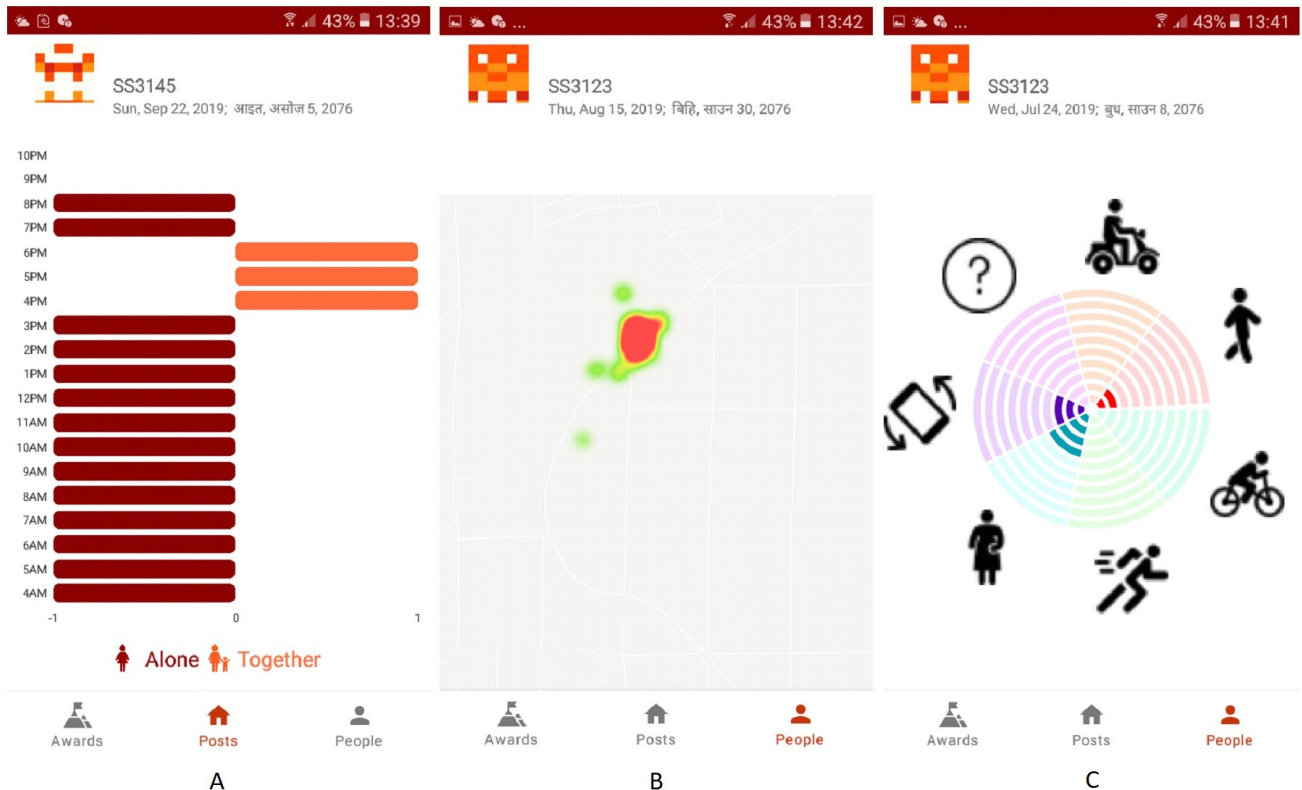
43% 13:39

SS3145
Sun, Sep 22, 2019; आइत, असोज 5, 2076

10PM
9PM
8PM
7PM
6PM
5PM
4PM
3PM
2PM
1PM
12PM
11AM
10AM
9AM
8AM
7AM
6AM
5AM
4AM

-1 0 1

Alone Together

Awards Posts People

A

... 43% 13:42

SS3123
Thu, Aug 15, 2019; बिहि, साउन 30, 2076

Awards Posts People

B

... 43% 13:41

SS3123
Wed, Jul 24, 2019; बुध, साउन 8, 2076

?

Awards Posts People

C